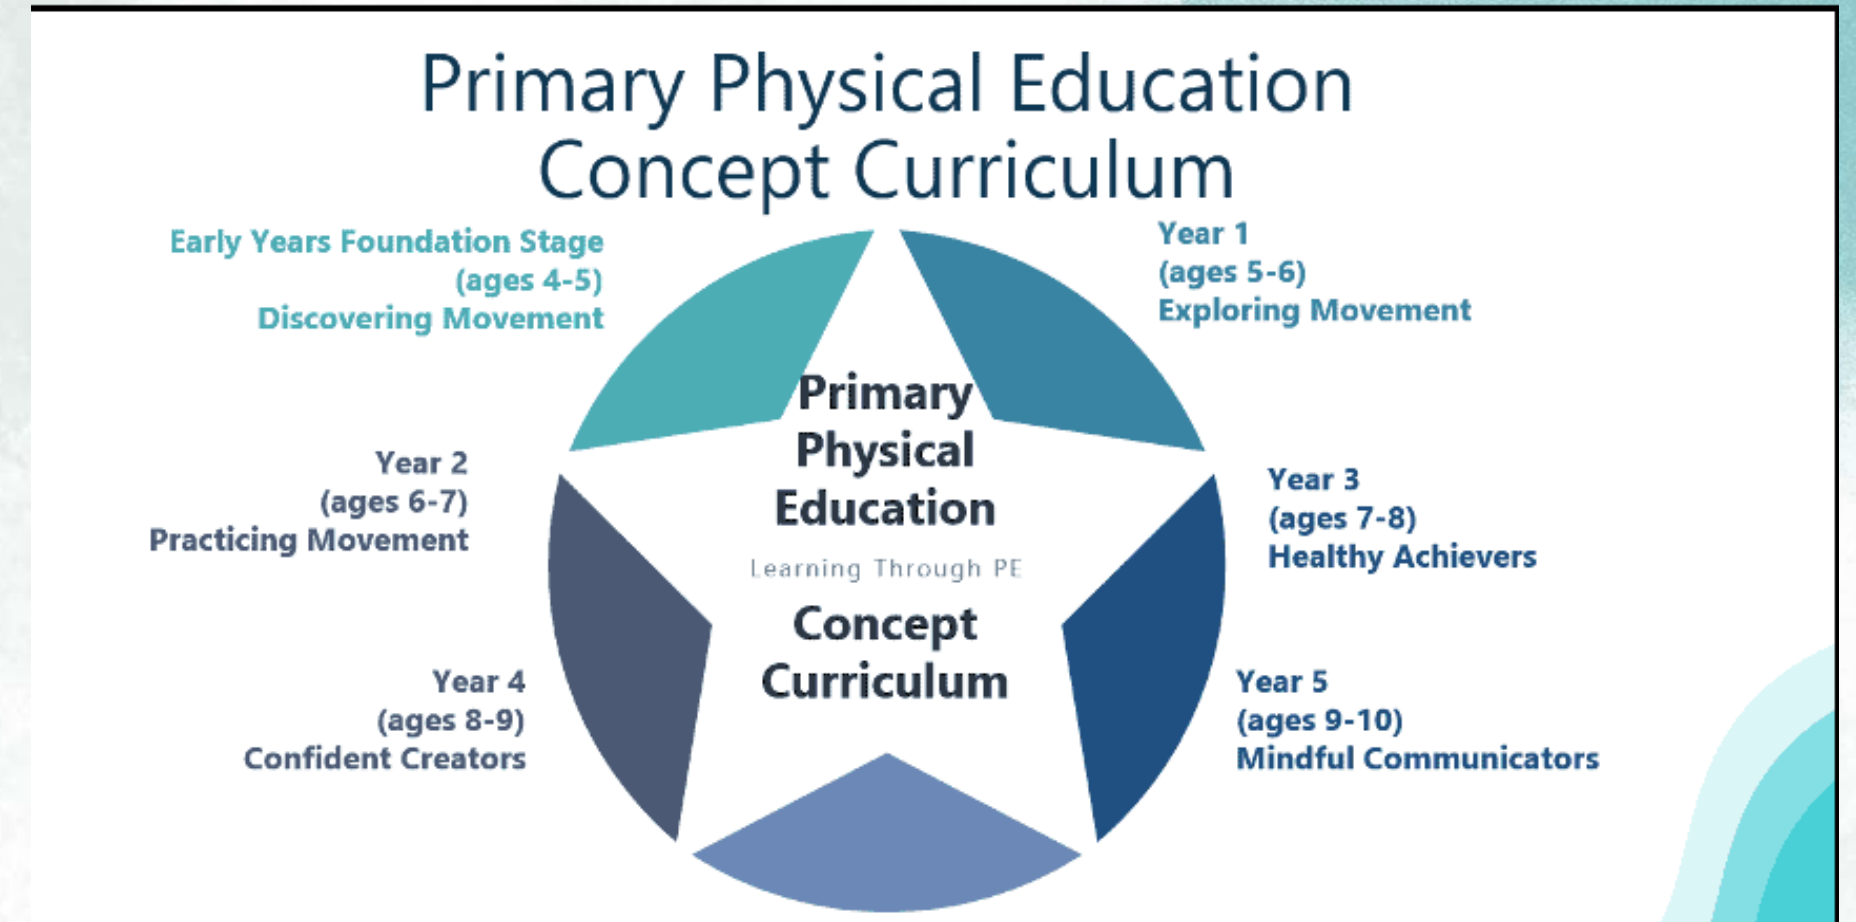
Primary Physical Education
Concept Curriculum

Early Years Foundation Stage
(ages 4-5)
Discovering Movement

Year 1
(ages 5-6)
Exploring Movement

Primary
Physical
Education

Learning Through PE

Concept
Curriculum

Year 2
(ages 6-7)
Practicing Movement

Year 3
(ages 7-8)
Healthy Achievers

Year 4
(ages 8-9)
Confident Creators

Year 5
(ages 9-10)
Mindful Communicators